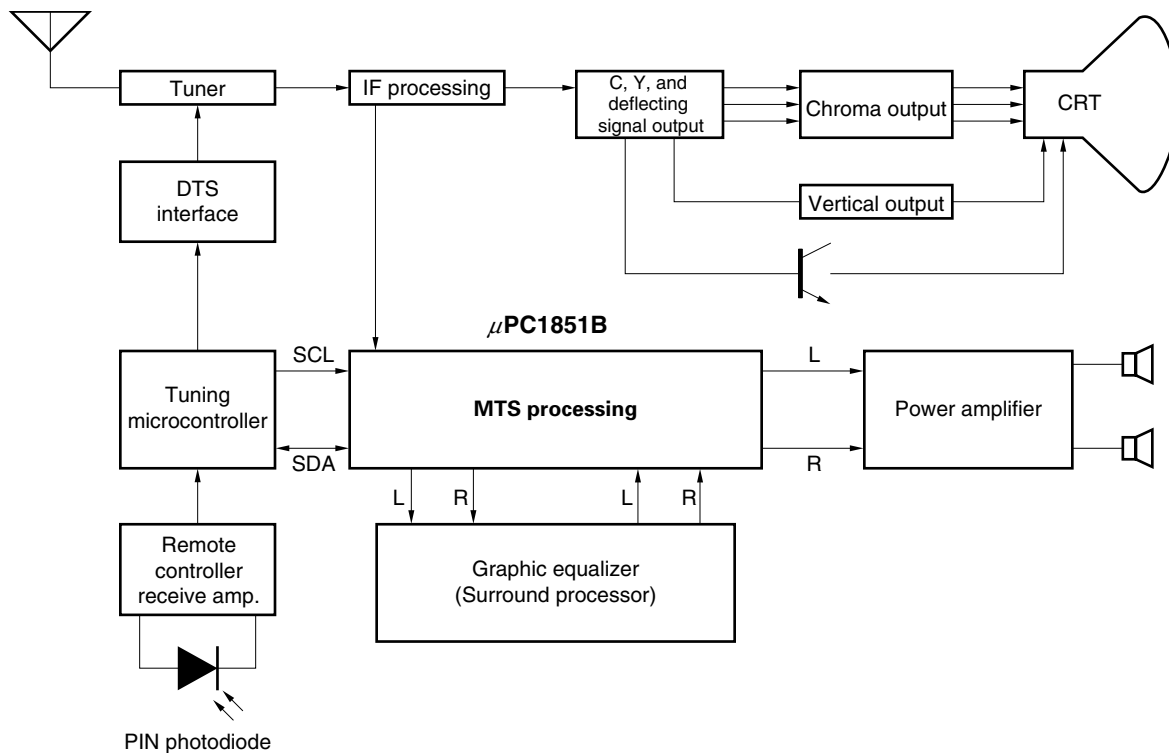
Tuner

IF processing

C, Y, and deflecting signal output

Chroma output

CRT

DTS interface

Vertical output

$\mu$PC1851B

SCL

L

Tuning microcontroller

MTS processing

Power amplifier

SDA

R

L

R

L

R

Remote controller receive amp.

Graphic equalizer (Surround processor)

PIN photodiode